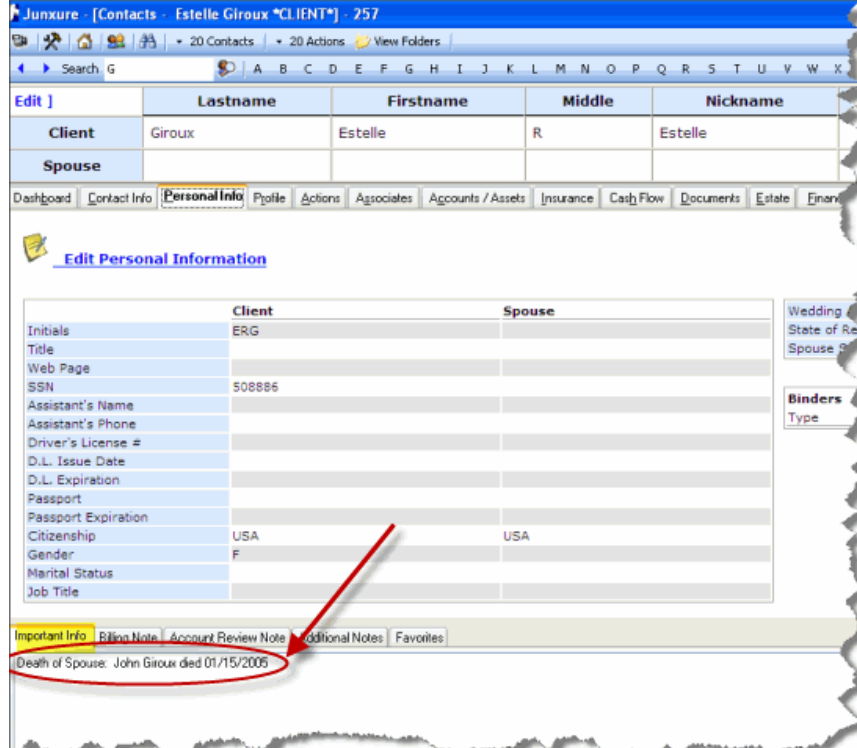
Junxure - [Contacts - Estelle Giroux *CLIENT*] - 257

20 Contacts | 20 Actions | View Folders

Search G

A B C D E F G H I J K L M N O P Q R S T U V W X

| Edit ] | Lastname | Firstname | Middle | Nickname |
|---|---|---|---|---|
| Client | Giroux | Estelle | R | Estelle |
| Spouse | | | | |

Dashboard | Contact Info | Personal Info | Profile | Actions | Associates | Accounts / Assets | Insurance | Cash Flow | Documents | Estate | Financ

Edit Personal Information

| | Client | Spouse |
|---|---|---|
| Initials | ERG | |
| Title | | |
| Web Page | | |
| SSN | 508886 | |
| Assistant's Name | | |
| Assistant's Phone | | |
| Driver's License # | | |
| D.L. Issue Date | | |
| D.L. Expiration | | |
| Passport | | |
| Passport Expiration | | |
| Citizenship | USA | USA |
| Gender | F | |
| Marital Status | | |
| Job Title | | |

Wedding
State of Re
Spouse S

Binders
Type

Important Info | Billing Note | Account Review Note | Additional Notes | Favorites

Death of Spouse: John Giroux died 01/15/2005